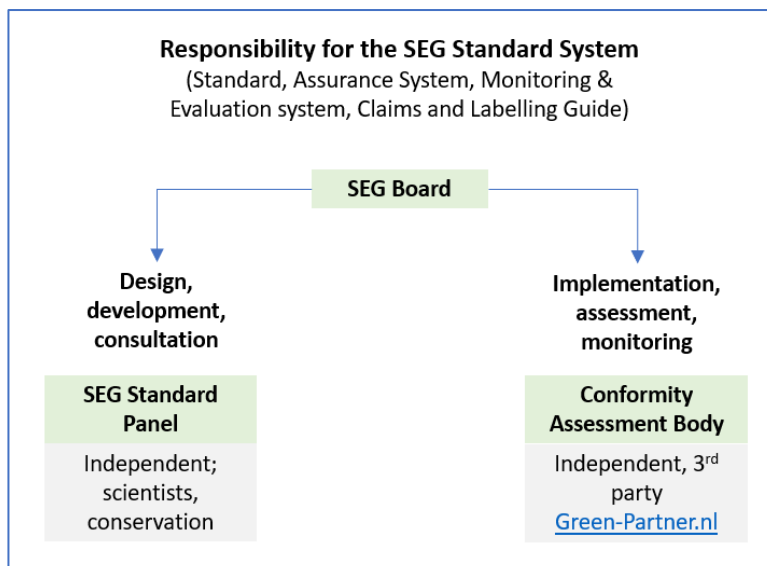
Responsibility for the SEG Standard System
(Standard, Assurance System, Monitoring & Evaluation system, Claims and Labelling Guide)

SEG Board

Design, development, consultation

SEG Standard Panel

Independent; scientists, conservation

Implementation, assessment, monitoring

Conformity Assessment Body

Independent, 3$^{rd}$ party
Green-Partner.nl